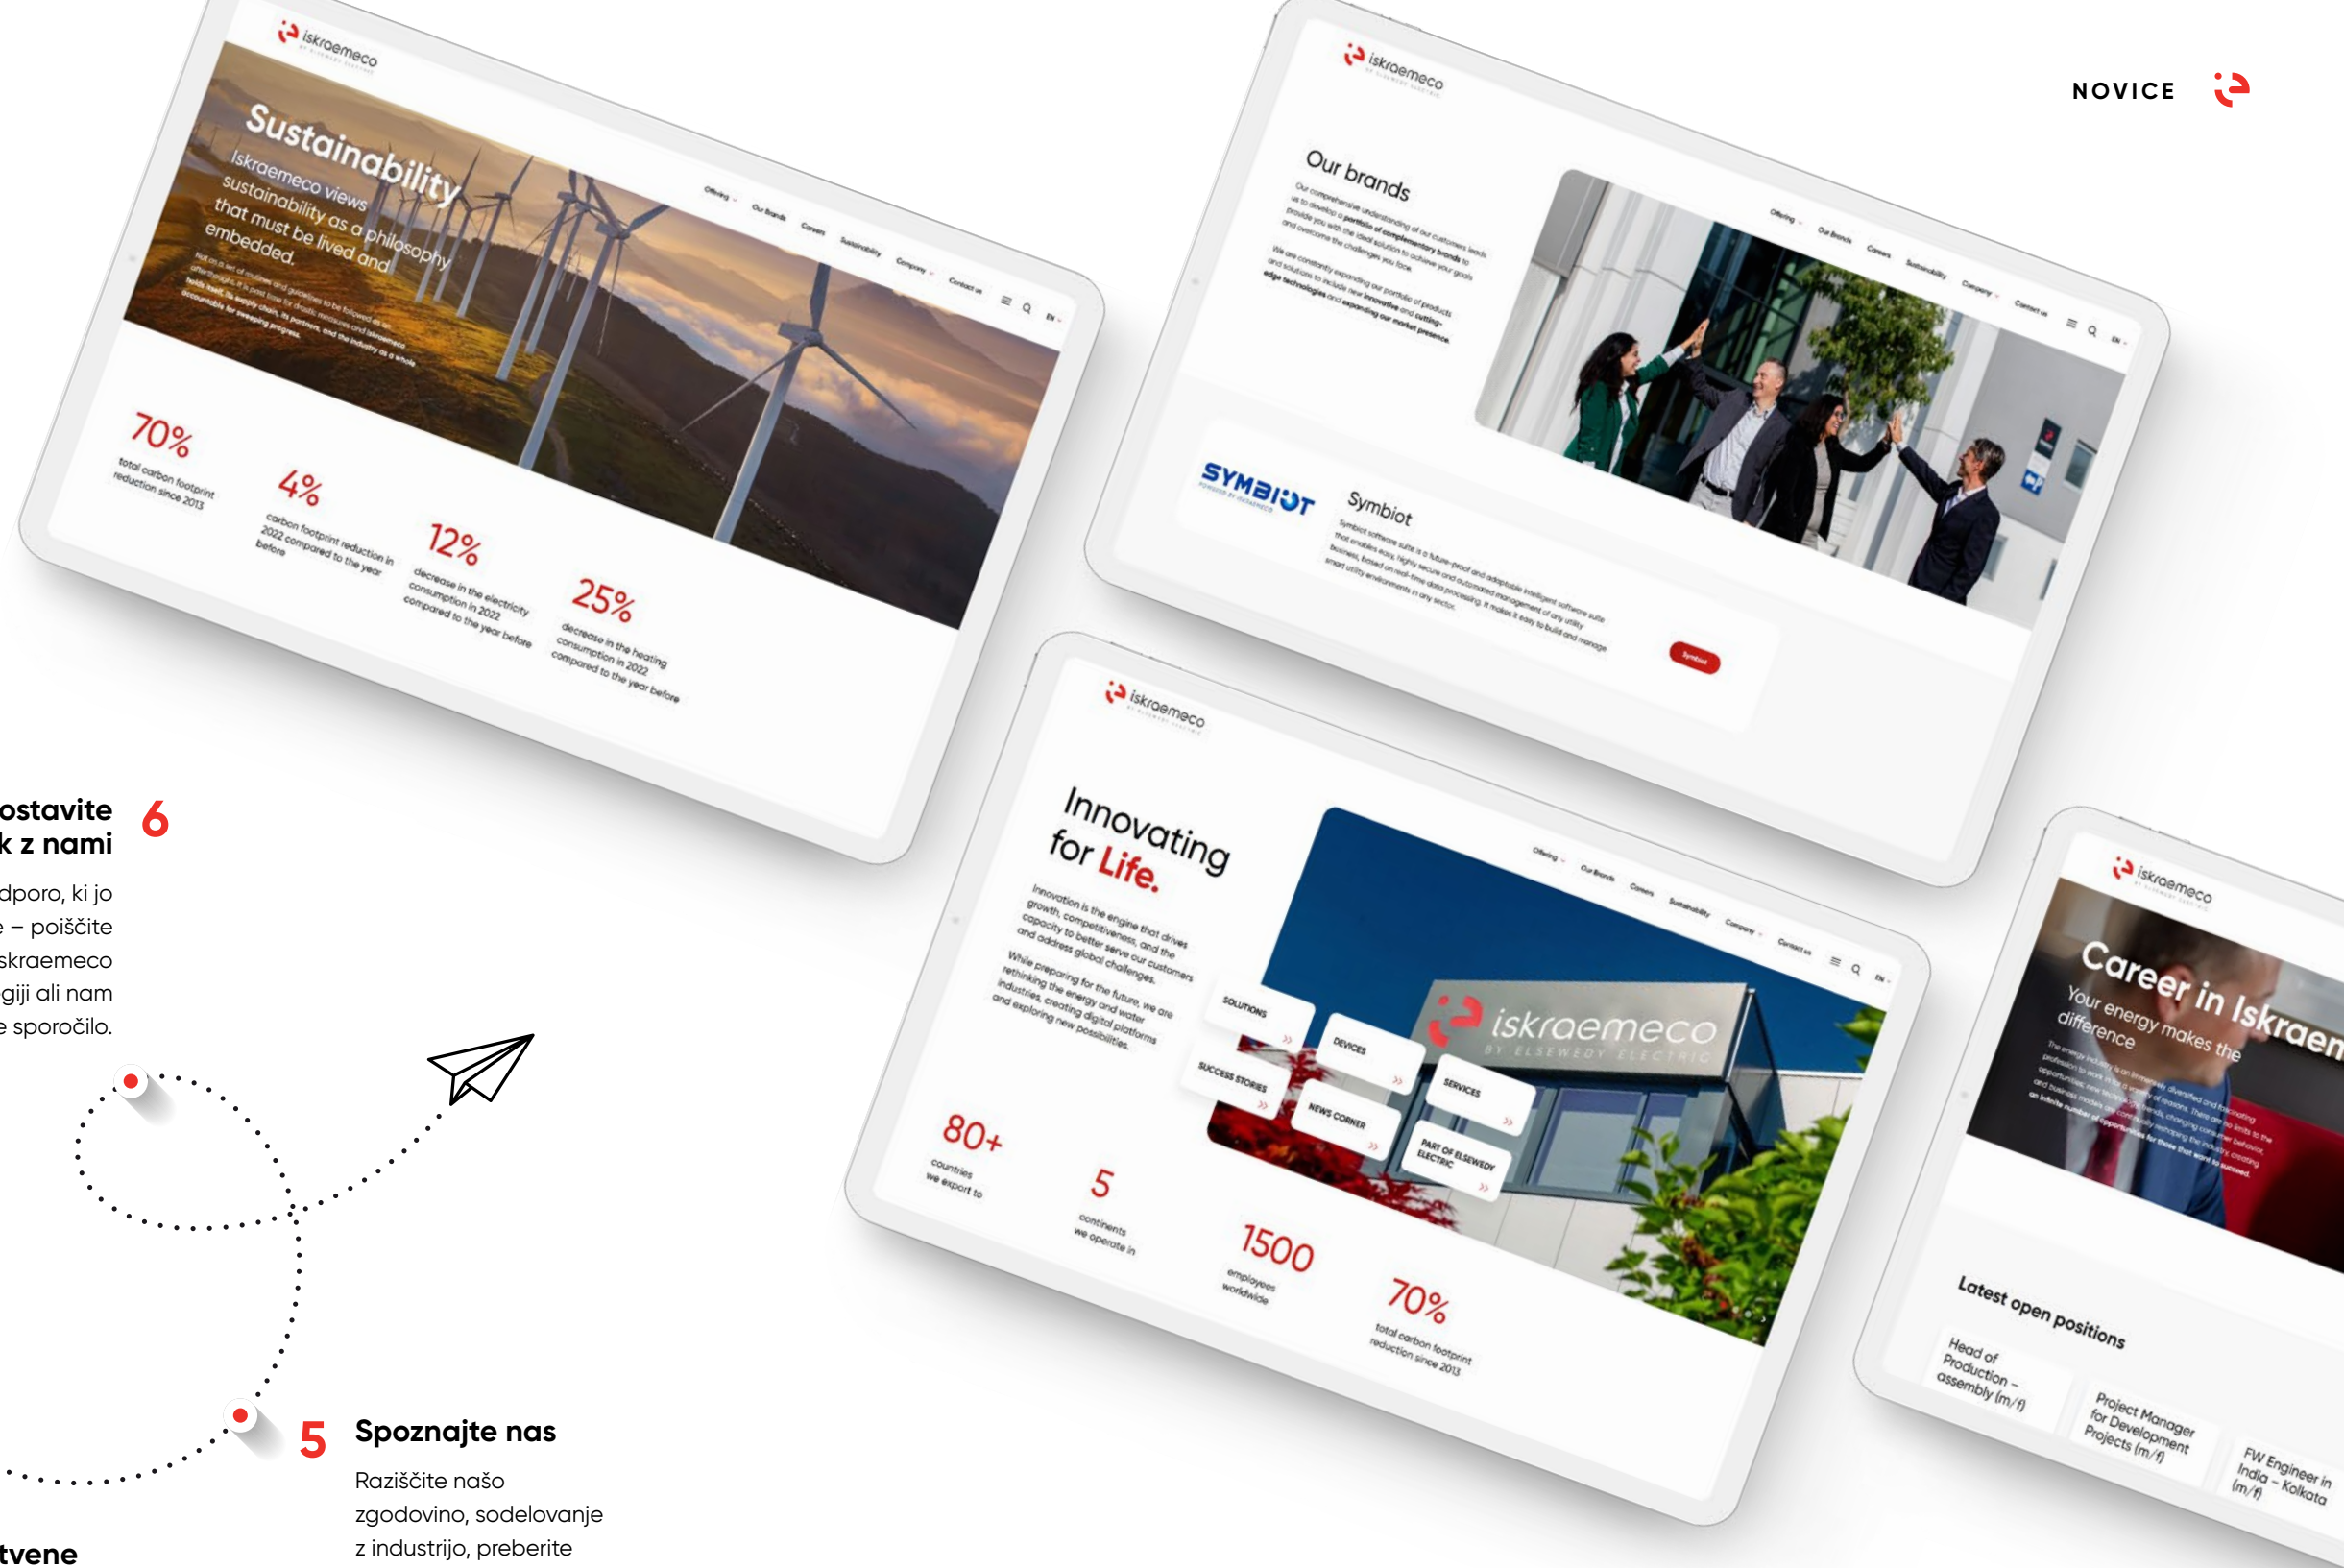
NOVICE

iskraemeco

Sustainability

Iskraemeco views sustainability as a philosophy that must be lived and embedded.

Offering Our Brands Careers Sustainability Company Contact us EN

70%
total carbon footprint reduction since 2013

4%
carbon footprint reduction in 2022 compared to the year before

12%
decrease in the electricity consumption in 2022 compared to the year before

25%
decrease in the heating consumption in 2022 compared to the year before

iskraemeco

Our brands

SYMBIOT

Symbiot

Symbiot

iskraemeco

Innovating for Life.

Innovation is the engine that drives growth, competitiveness, and the capacity to better serve our customers and address global challenges.

While preparing for the future, we are rethinking the energy and water industries, creating digital platforms and exploring new possibilities.

SOLUTIONS
DEVICES
SERVICES
SUCCESS STORIES
NEWS CORNER
PART OF ELSEWEDY ELECTRIC

iskraemeco BY ELSEWEDY ELECTRIC

80+
countries we export to

5
continents we operate in

1500
employees worldwide

70%
total carbon footprint reduction since 2013

iskraemeco

Career in Iskraem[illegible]

Your energy makes the difference

Latest open positions

Head of Production – assembly (m/f)

Project Manager for Development Projects (m/f)

FW Engineer in India – Kolkata (m/f)

ostavite
k z nami

6

dporo, ki jo
e – poiščite
skraemeco
giji ali nam
e sporočilo.

5

Spoznajte nas

Raziščite našo zgodovino, sodelovanje z industrijo, preberite

tvene